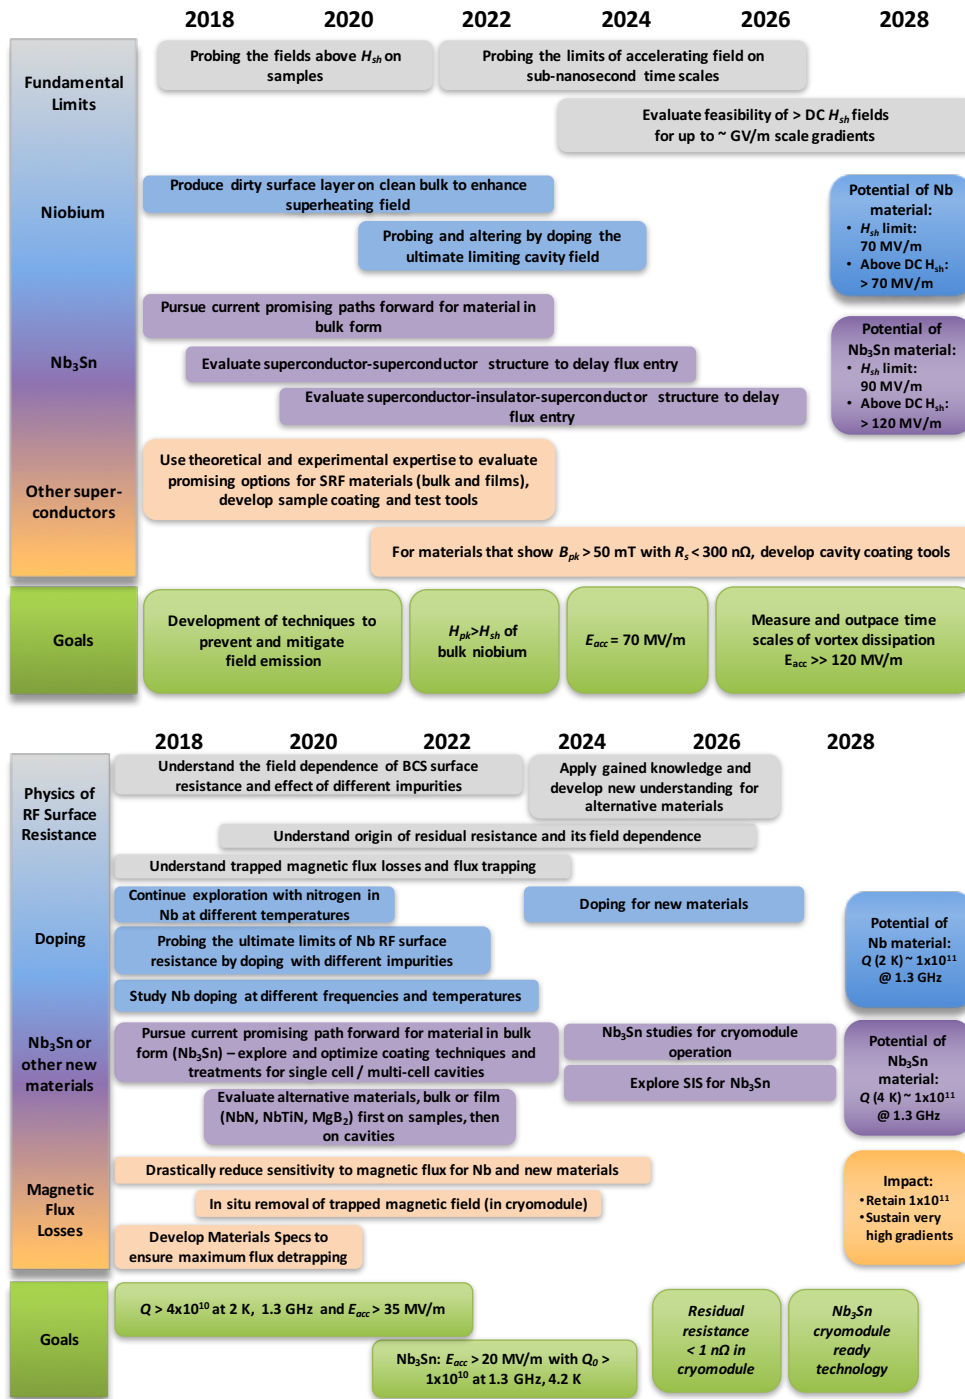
2018 2020 2022 2024 2026 2028

Fundamental Limits

Probing the fields above $H_{sh}$ on samples

Probing the limits of accelerating field on sub-nanosecond time scales

Evaluate feasibility of > DC $H_{sh}$ fields for up to ~ GV/m scale gradients

Niobium

Produce dirty surface layer on clean bulk to enhance superheating field

Probing and altering by doping the ultimate limiting cavity field

Potential of Nb material:
• $H_{sh}$ limit: 70 MV/m
• Above DC $H_{sh}$: > 70 MV/m

$Nb_3Sn$

Pursue current promising paths forward for material in bulk form

Evaluate superconductor-superconductor structure to delay flux entry

Evaluate superconductor-insulator-superconductor structure to delay flux entry

Potential of $Nb_3Sn$ material:
• $H_{sh}$ limit: 90 MV/m
• Above DC $H_{sh}$: > 120 MV/m

Other superconductors

Use theoretical and experimental expertise to evaluate promising options for SRF materials (bulk and films), develop sample coating and test tools

For materials that show $B_{pk}$ > 50 mT with $R_s$ < 300 nΩ, develop cavity coating tools

Goals

Development of techniques to prevent and mitigate field emission

$H_{pk}$>$H_{sh}$ of bulk niobium

$E_{acc}$ = 70 MV/m

Measure and outpace time scales of vortex dissipation $E_{acc}$ >> 120 MV/m

2018 2020 2022 2024 2026 2028

Physics of RF Surface Resistance

Understand the field dependence of BCS surface resistance and effect of different impurities

Apply gained knowledge and develop new understanding for alternative materials

Understand origin of residual resistance and its field dependence

Understand trapped magnetic flux losses and flux trapping

Doping

Continue exploration with nitrogen in Nb at different temperatures

Doping for new materials

Probing the ultimate limits of Nb RF surface resistance by doping with different impurities

Study Nb doping at different frequencies and temperatures

Potential of Nb material: Q (2 K) ~ $1x10^{11}$ @ 1.3 GHz

$Nb_3Sn$ or other new materials

Pursue current promising path forward for material in bulk form ($Nb_3Sn$) – explore and optimize coating techniques and treatments for single cell / multi-cell cavities

$Nb_3Sn$ studies for cryomodule operation

Explore SIS for $Nb_3Sn$

Evaluate alternative materials, bulk or film (NbN, NbTiN, $MgB_2$) first on samples, then on cavities

Potential of $Nb_3Sn$ material: Q (4 K) ~ $1x10^{11}$ @ 1.3 GHz

Magnetic Flux Losses

Drastically reduce sensitivity to magnetic flux for Nb and new materials

In situ removal of trapped magnetic field (in cryomodule)

Develop Materials Specs to ensure maximum flux detrapping

Impact:
•Retain $1x10^{11}$
•Sustain very high gradients

Goals

Q > $4x10^{10}$ at 2 K, 1.3 GHz and $E_{acc}$ > 35 MV/m

$Nb_3Sn$: $E_{acc}$ > 20 MV/m with $Q_0$ > $1x10^{10}$ at 1.3 GHz, 4.2 K

Residual resistance < 1 nΩ in cryomodule

$Nb_3Sn$ cryomodule ready technology